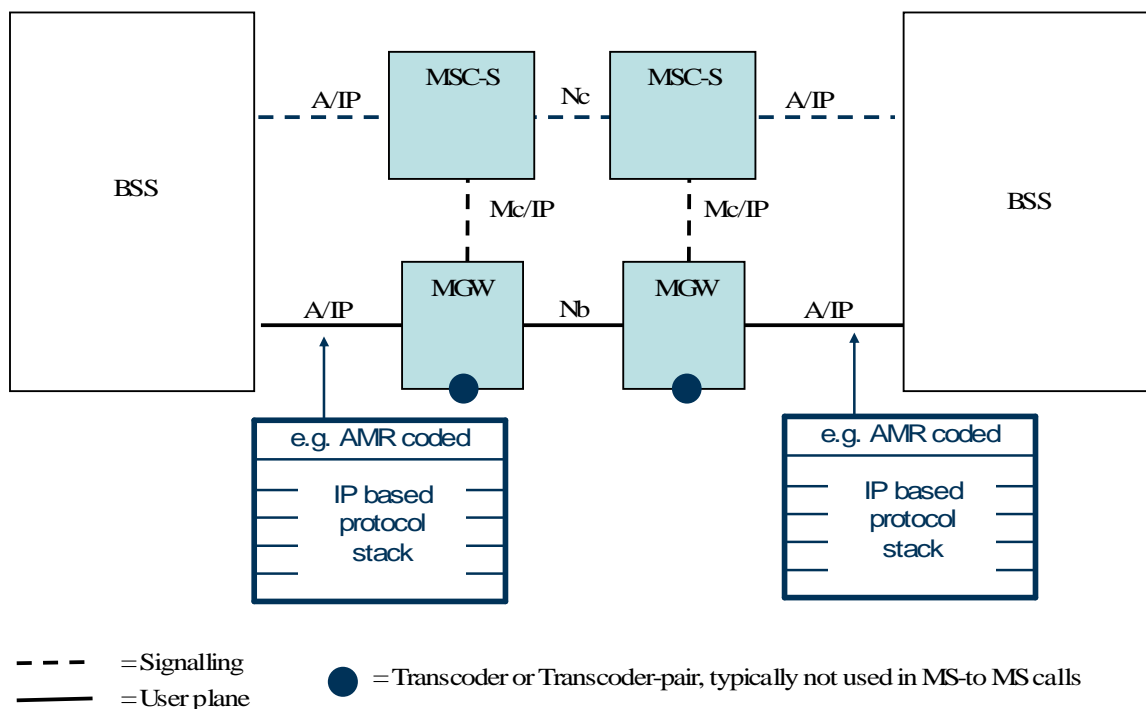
BSS

A/IP

MSC-S

Nc

MSC-S

A/IP

BSS

Mc/IP

Mc/IP

A/IP

MGW

Nb

MGW

A/IP

e.g. AMR coded

IP based protocol stack

e.g. AMR coded

IP based protocol stack

= Signalling

= User plane

= Transcoder or Transcoder-pair, typically not used in MS-to MS calls